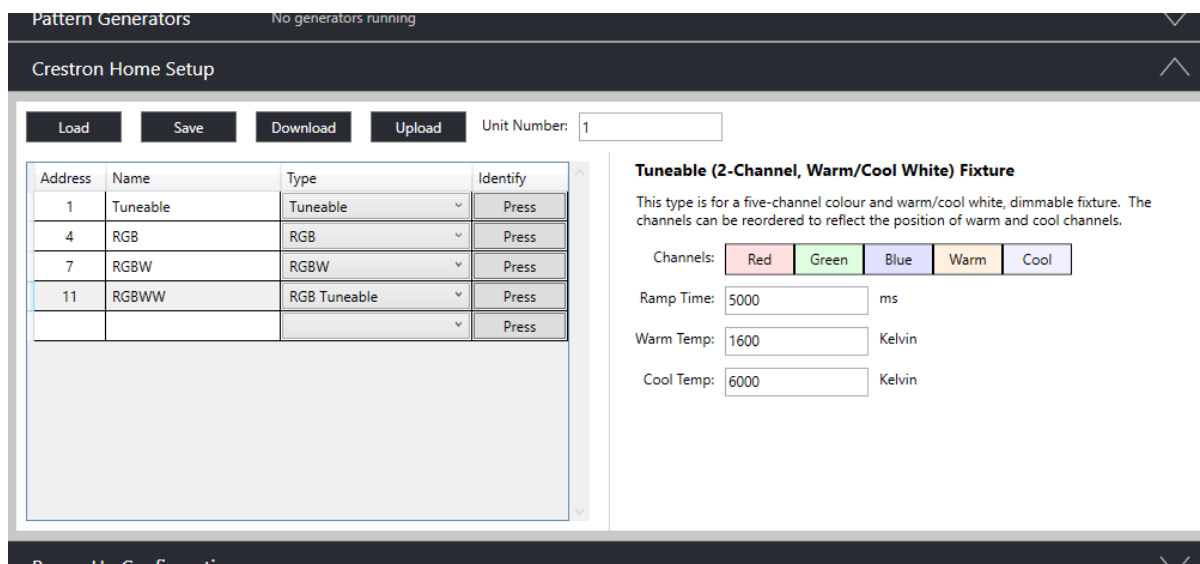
Pattern Generators No generators running

Crestron Home Setup

Load Save Download Upload Unit Number: 1

| Address | Name | Type | Identify |
|---|---|---|---|
| 1 | Tuneable | Tuneable | Press |
| 4 | RGB | RGB | Press |
| 7 | RGBW | RGBW | Press |
| 11 | RGBWW | RGB Tuneable | Press |
| | | | Press |

Tuneable (2-Channel, Warm/Cool White) Fixture

This type is for a five-channel colour and warm/cool white, dimmable fixture. The channels can be reordered to reflect the position of warm and cool channels.

Channels: Red Green Blue Warm Cool

Ramp Time: 5000 ms

Warm Temp: 1600 Kelvin

Cool Temp: 6000 Kelvin

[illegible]